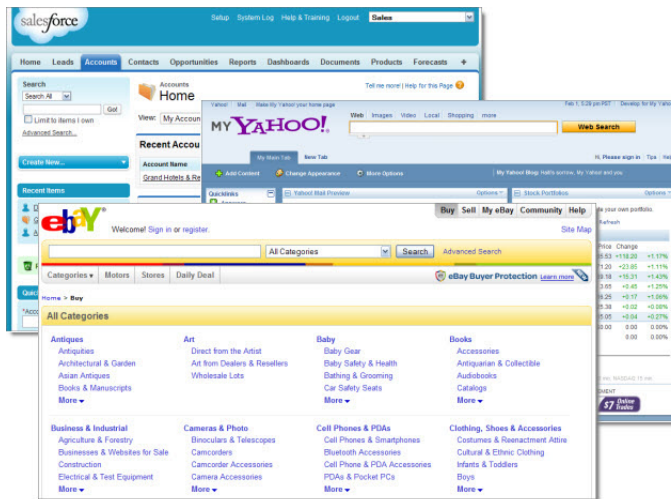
salesforce
Setup System Log Help & Training Logout Sales
Home Leads Accounts Contacts Opportunities Reports Dashboards Documents Products Forecasts +
Search
Search All
Go
Limit to items I own
Advanced Search...
Create New...
Recent Items
Accounts
Home
View: My Accoun
Tell me more! | Help for this Page
Recent Accou
Account Name
Grand Hotels & Re

Yahoo! Mail Make My Yahoo! your home page
MY YAHOO!
Web Images Video Local Shopping more
Web Search
My Main Tab New Tab
Add Content Change Appearance More Options
Quicklinks
Yahoo! Mail Preview
Options
Stock Portfolios
Options
My Yahoo! Blog: Hello sorrow, My Yahoo! and you
Hi, Please sign in Tips Help
your own portfolios.
Refresh
Price Change
15.53 +118.20 +1.17%
1.20 +23.85 +1.11%
+15.31 +1.43%
3.65 +0.45 +1.23%
+0.17 +1.06%
5.38 +0.02 +0.08%
5.05 +0.04 +0.27%
00 0.00 0.00%
0.00 0.00 0.00%
0.00 0.00 0.00%
$7 Online Trades

ebay
Buy Sell My eBay Community Help
Welcome! Sign in or register.
Site Map
All Categories
Search
Advanced Search
Categories Motors Stores Daily Deal
eBay Buyer Protection Learn more
Home > Buy
All Categories
Antiques
Antiquities
Architectural & Garden
Asian Antiques
Books & Manuscripts
More
Art
Direct from the Artist
Art from Dealers & Resellers
Wholesale Lots
Baby
Baby Gear
Baby Safety & Health
Bathing & Grooming
Car Safety Seats
More
Books
Accessories
Antiquarian & Collectible
Audiobooks
Catalogs
More
Business & Industrial
Agriculture & Forestry
Businesses & Websites for Sale
Construction
Electrical & Test Equipment
More
Cameras & Photo
Binoculars & Telescopes
Camcorders
Camcorder Accessories
Camera Accessories
More
Cell Phones & PDAs
Cell Phones & Smartphones
Bluetooth Accessories
Cell Phone & PDA Accessories
PDAs & Pocket PCs
More
Clothing, Shoes & Accessories
Costumes & Reenactment Attire
Cultural & Ethnic Clothing
Infants & Toddlers
Boys
More